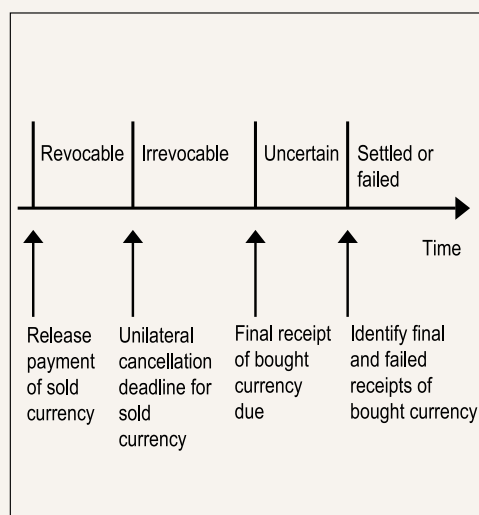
Revocable

Irrevocable

Uncertain

Settled or failed

Time

Release payment of sold currency

Unilateral cancellation deadline for sold currency

Final receipt of bought currency due

Identify final and failed receipts of bought currency